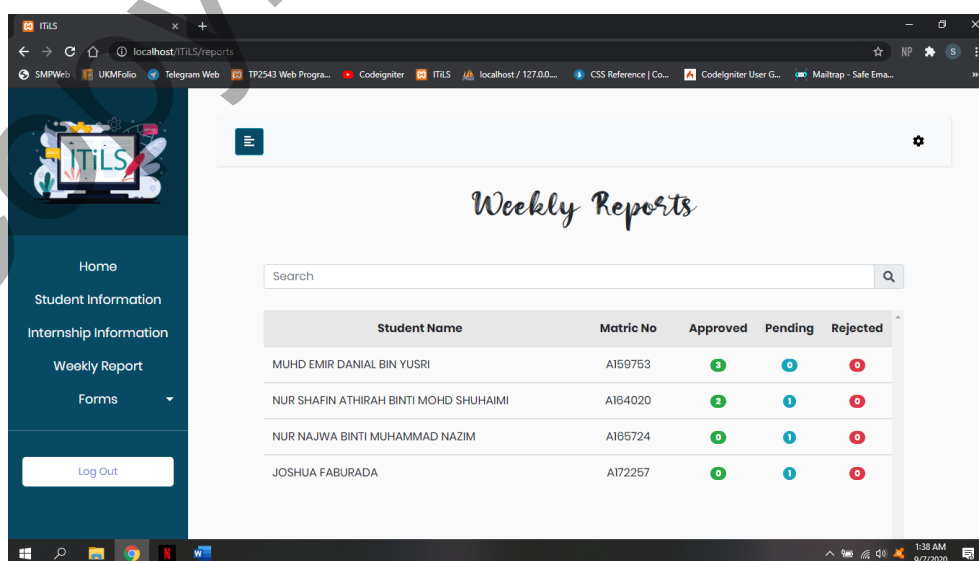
ITiLS
localhost/ITiLS/reports
SMPWeb UKMFolio Telegram Web TP2543 Web Progra... Codeigniter ITiLS localhost / 127.0.0... CSS Reference | Co... CodeIgniter User G... Mailtrap - Safe Ema...

ITiLS

Home
Student Information
Internship Information
Weekly Report
Forms

Log Out

Weekly Reports

Search

| Student Name | Matric No | Approved | Pending | Rejected |
|---|---|---|---|---|
| MUHD EMIR DANIAL BIN YUSRI | A159753 | 3 | 0 | 0 |
| NUR SHAFIN ATHIRAH BINTI MOHD SHUHAIMI | A164020 | 2 | 1 | 0 |
| NUR NAJWA BINTI MUHAMMAD NAZIM | A165724 | 0 | 1 | 0 |
| JOSHUA FABURADA | A172257 | 0 | 1 | 0 |

1:38 AM
9/7/2020